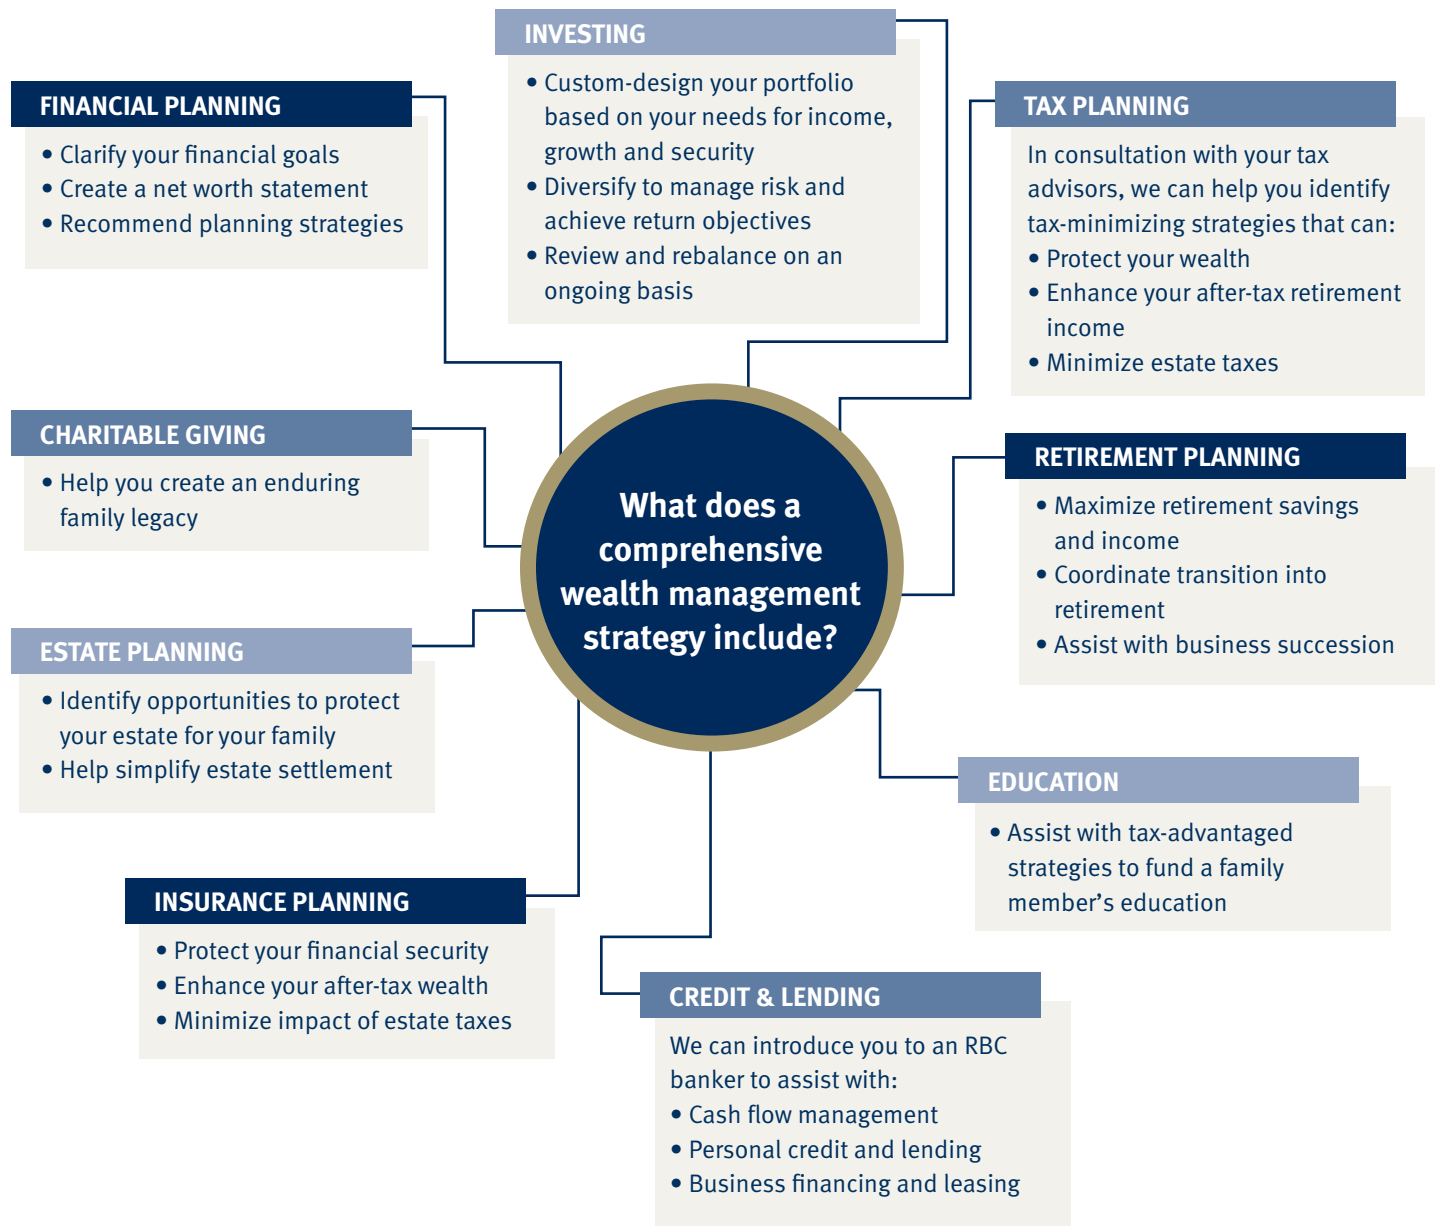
What does a comprehensive wealth management strategy include?

FINANCIAL PLANNING
• Clarify your financial goals
• Create a net worth statement
• Recommend planning strategies

INVESTING
• Custom-design your portfolio based on your needs for income, growth and security
• Diversify to manage risk and achieve return objectives
• Review and rebalance on an ongoing basis

TAX PLANNING
In consultation with your tax advisors, we can help you identify tax-minimizing strategies that can:
• Protect your wealth
• Enhance your after-tax retirement income
• Minimize estate taxes

CHARITABLE GIVING
• Help you create an enduring family legacy

RETIREMENT PLANNING
• Maximize retirement savings and income
• Coordinate transition into retirement
• Assist with business succession

ESTATE PLANNING
• Identify opportunities to protect your estate for your family
• Help simplify estate settlement

EDUCATION
• Assist with tax-advantaged strategies to fund a family member's education

INSURANCE PLANNING
• Protect your financial security
• Enhance your after-tax wealth
• Minimize impact of estate taxes

CREDIT & LENDING
We can introduce you to an RBC banker to assist with:
• Cash flow management
• Personal credit and lending
• Business financing and leasing